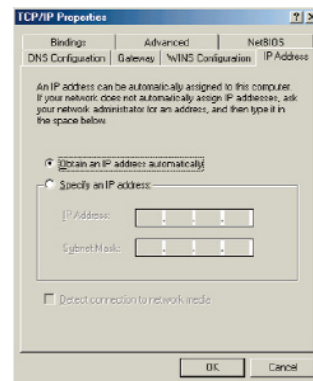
TCP/IP Properties ? X

Bindings | Advanced | NetBIOS
DNS Configuration | Gateway | WINS Configuration | IP Address

An IP address can be automatically assigned to this computer. If your network does not automatically assign IP addresses, ask your network administrator for an address, and then type it in the space below.

Obtain an IP address automatically

Specify an IP address:

IP Address:

Subnet Mask:

Detect connection to network media

OK Cancel